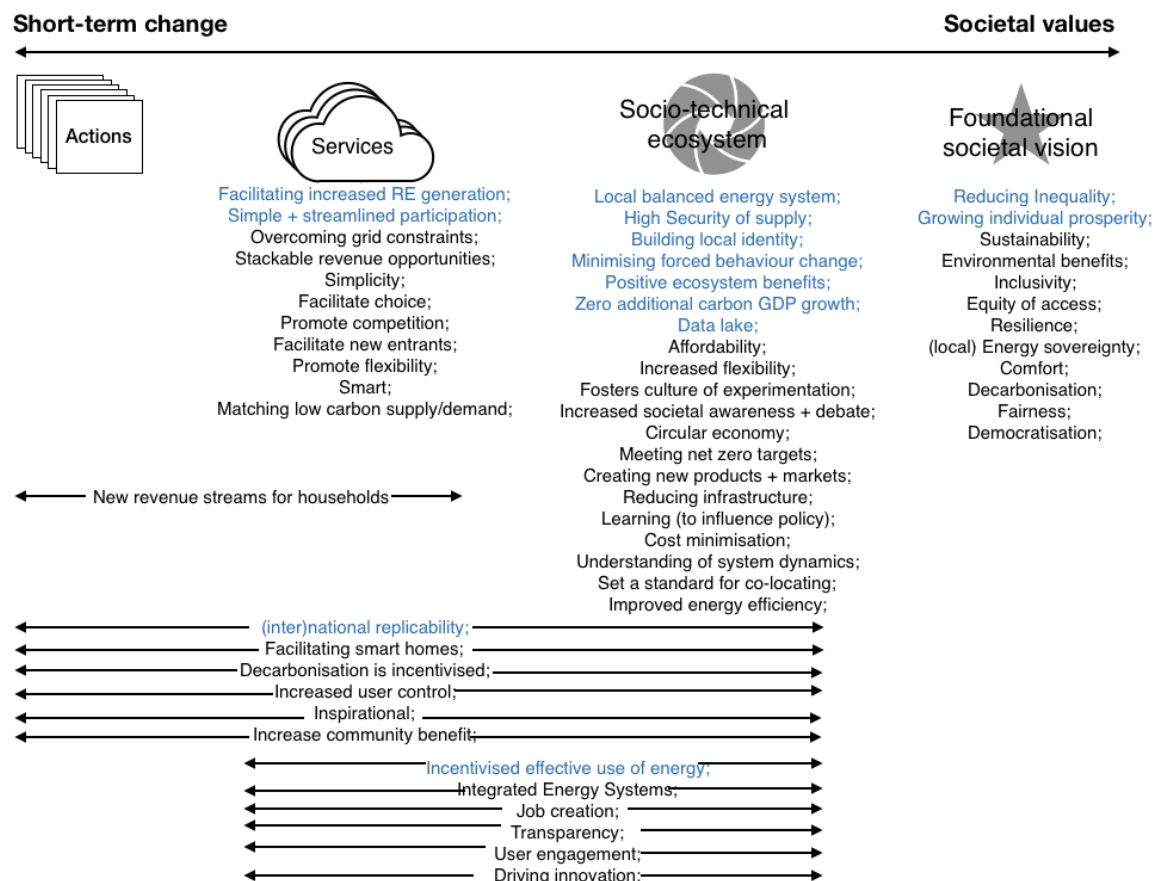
Short-term change

Societal values

Actions

Services

Socio-technical ecosystem

Foundational societal vision

Facilitating increased RE generation;
Simple + streamlined participation;
Overcoming grid constraints;
Stackable revenue opportunities;
Simplicity;
Facilitate choice;
Promote competition;
Facilitate new entrants;
Promote flexibility;
Smart;
Matching low carbon supply/demand;

Local balanced energy system;
High Security of supply;
Building local identity;
Minimising forced behaviour change;
Positive ecosystem benefits;
Zero additional carbon GDP growth;
Data lake;
Affordability;
Increased flexibility;
Fosters culture of experimentation;
Increased societal awareness + debate;
Circular economy;
Meeting net zero targets;
Creating new products + markets;
Reducing infrastructure;
Learning (to influence policy);
Cost minimisation;
Understanding of system dynamics;
Set a standard for co-locating;
Improved energy efficiency;

Reducing Inequality;
Growing individual prosperity;
Sustainability;
Environmental benefits;
Inclusivity;
Equity of access;
Resilience;
(local) Energy sovereignty;
Comfort;
Decarbonisation;
Fairness;
Democratisation;

New revenue streams for households

(inter)national replicability;
Facilitating smart homes;
Decarbonisation is incentivised;
Increased user control;
Inspirational;
Increase community benefit;

Incentivised effective use of energy;
Integrated Energy Systems;
Job creation;
Transparency;
User engagement;
Driving innovation;